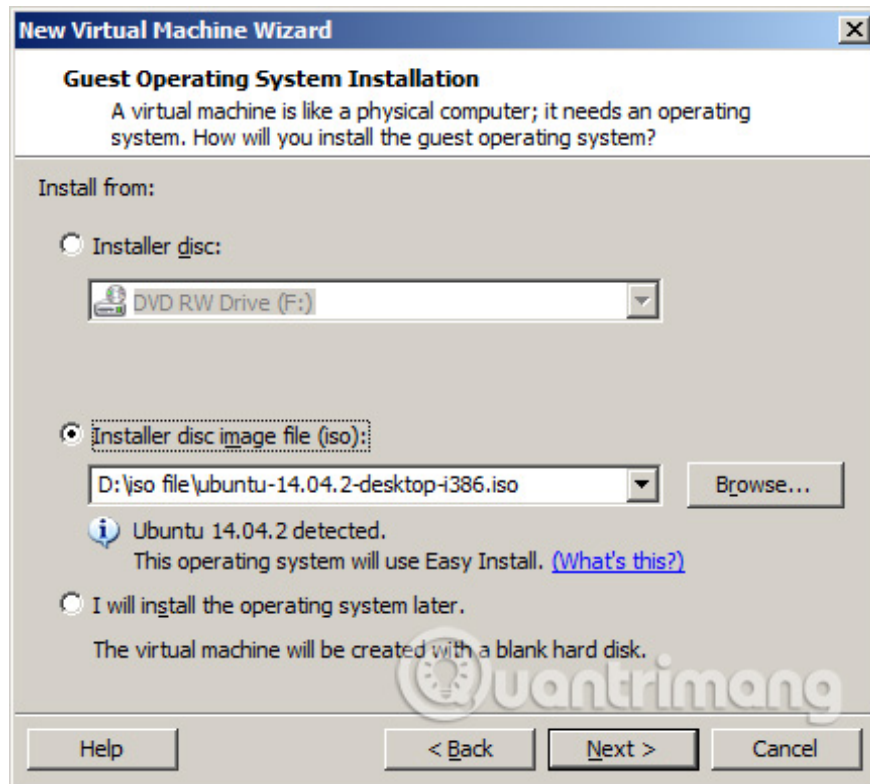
New Virtual Machine Wizard

Guest Operating System Installation
A virtual machine is like a physical computer; it needs an operating system. How will you install the guest operating system?

Install from:

Installer disc:

DVD RW Drive (F:)

Installer disc image file (iso):

D:\iso file\ubuntu-14.04.2-desktop-i386.iso

Browse...

Ubuntu 14.04.2 detected.
This operating system will use Easy Install. (What's this?)

I will install the operating system later.

The virtual machine will be created with a blank hard disk.

Quantrimang

Help

< Back

Next >

Cancel